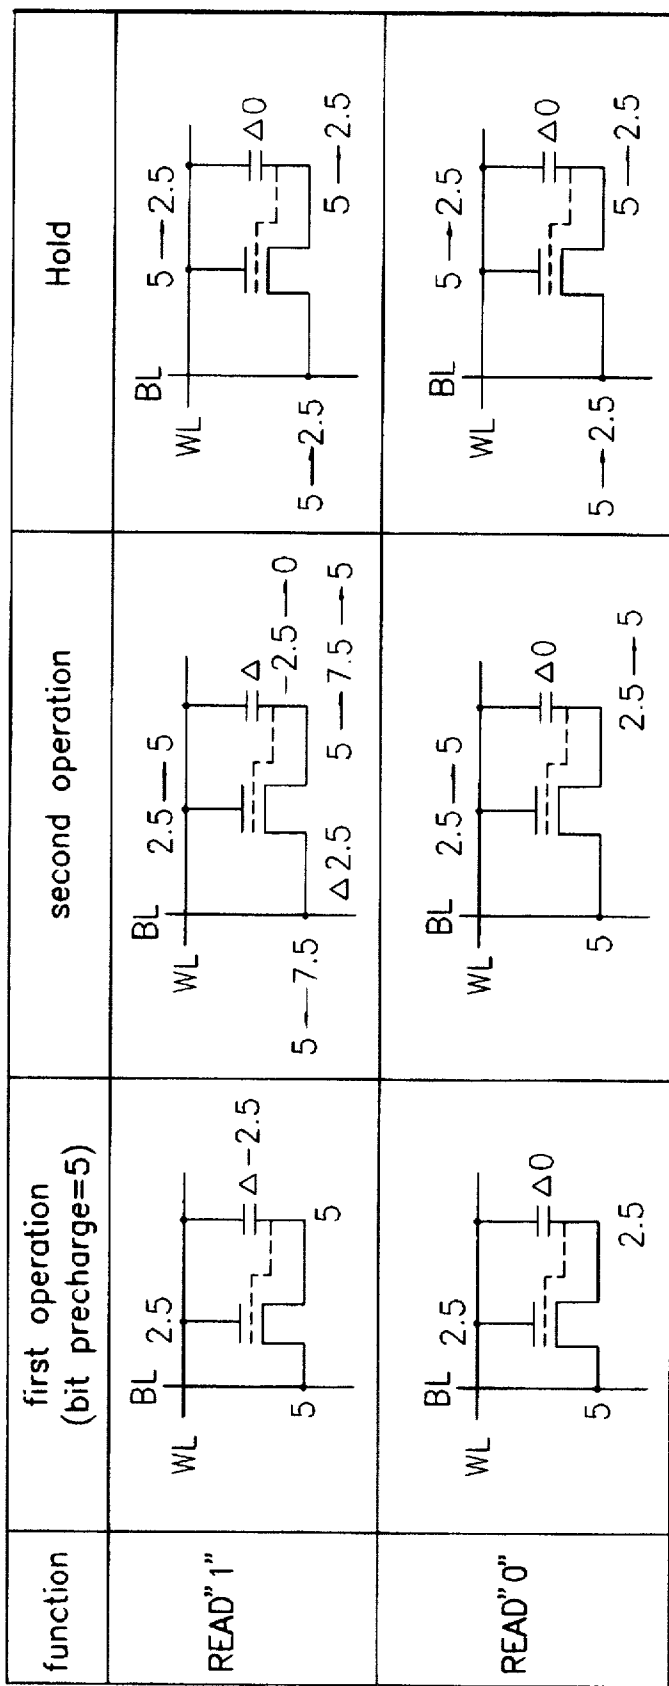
| function | first operation (bit precharge=5) | second operation | Hold |
|---|---|---|---|
| READ"1" | BL 2.5 WL 5 Δ−2.5 5 | BL 2.5 — 5 WL 5 — 7.5 Δ2.5 Δ −2.5 — 0 5 — 7.5 — 5 | BL 5 — 2.5 WL 5 — 2.5 Δ0 5 — 2.5 |
| READ"0" | BL 2.5 WL 5 Δ0 2.5 | BL 2.5 — 5 WL 5 Δ0 2.5 — 5 | BL 5 — 2.5 WL 5 — 2.5 Δ0 5 — 2.5 |